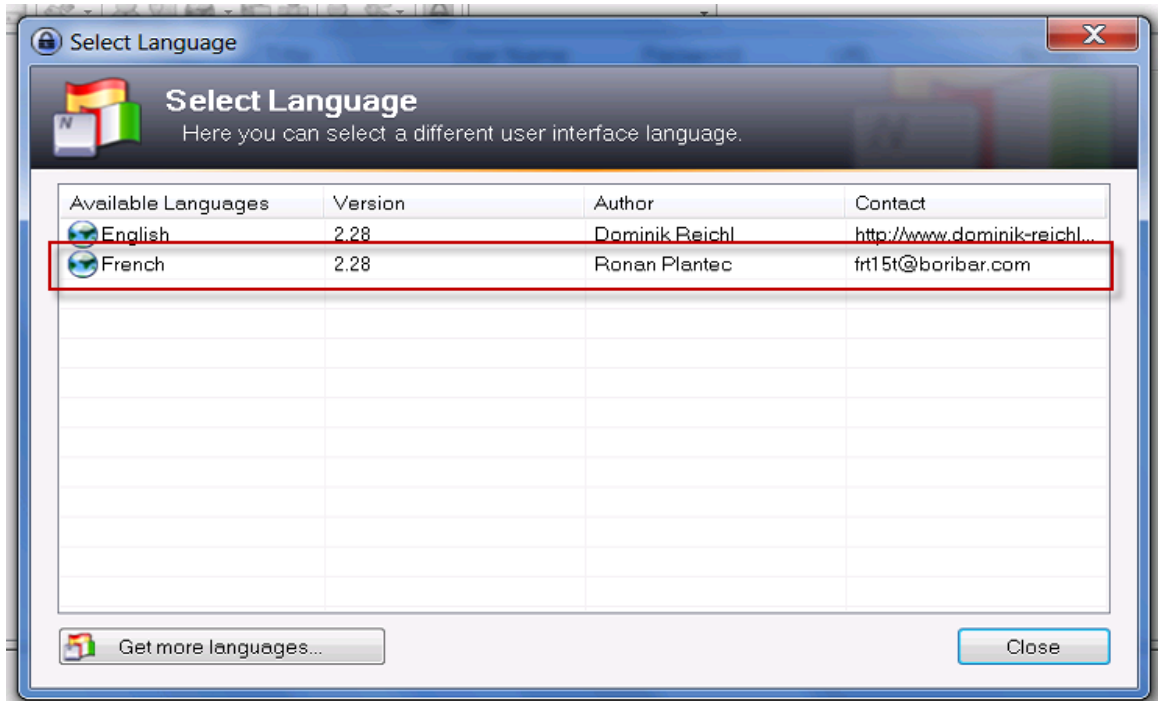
Select Language

Select Language
Here you can select a different user interface language.

| Available Languages | Version | Author | Contact |
|---|---|---|---|
| English | 2.28 | Dominik Reichl | http://www.dominik-reichl... |
| French | 2.28 | Ronan Plantec | frt15t@boribar.com |

Get more languages...

Close